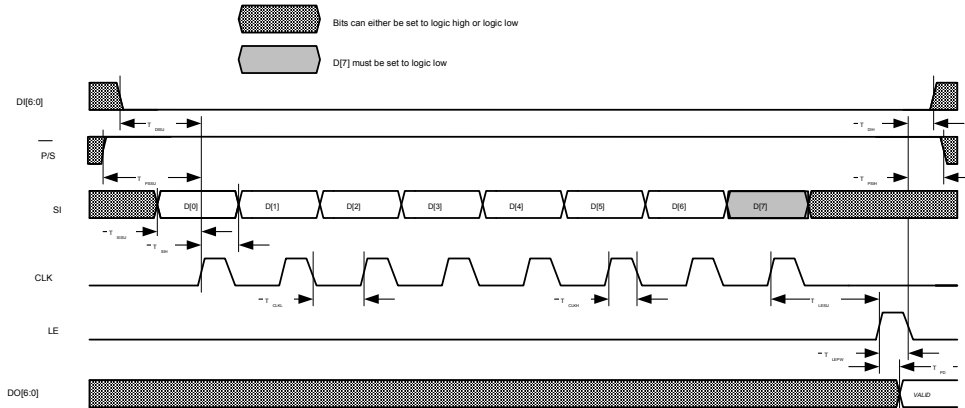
Bits can either be set to logic high or logic low

D[7] must be set to logic low

DI[6:0]

$T_{DISU}$

$T_{DIH}$

$\overline{P/S}$

$T_{PSSU}$

$T_{PSIH}$

SI

D[0]

D[1]

D[2]

D[3]

D[4]

D[5]

D[6]

D[7]

$T_{SISU}$

$T_{SIH}$

CLK

$T_{CLKL}$

$T_{CLKH}$

$T_{LESU}$

LE

$T_{LEPW}$

$T_{PD}$

DO[6:0]

VALID